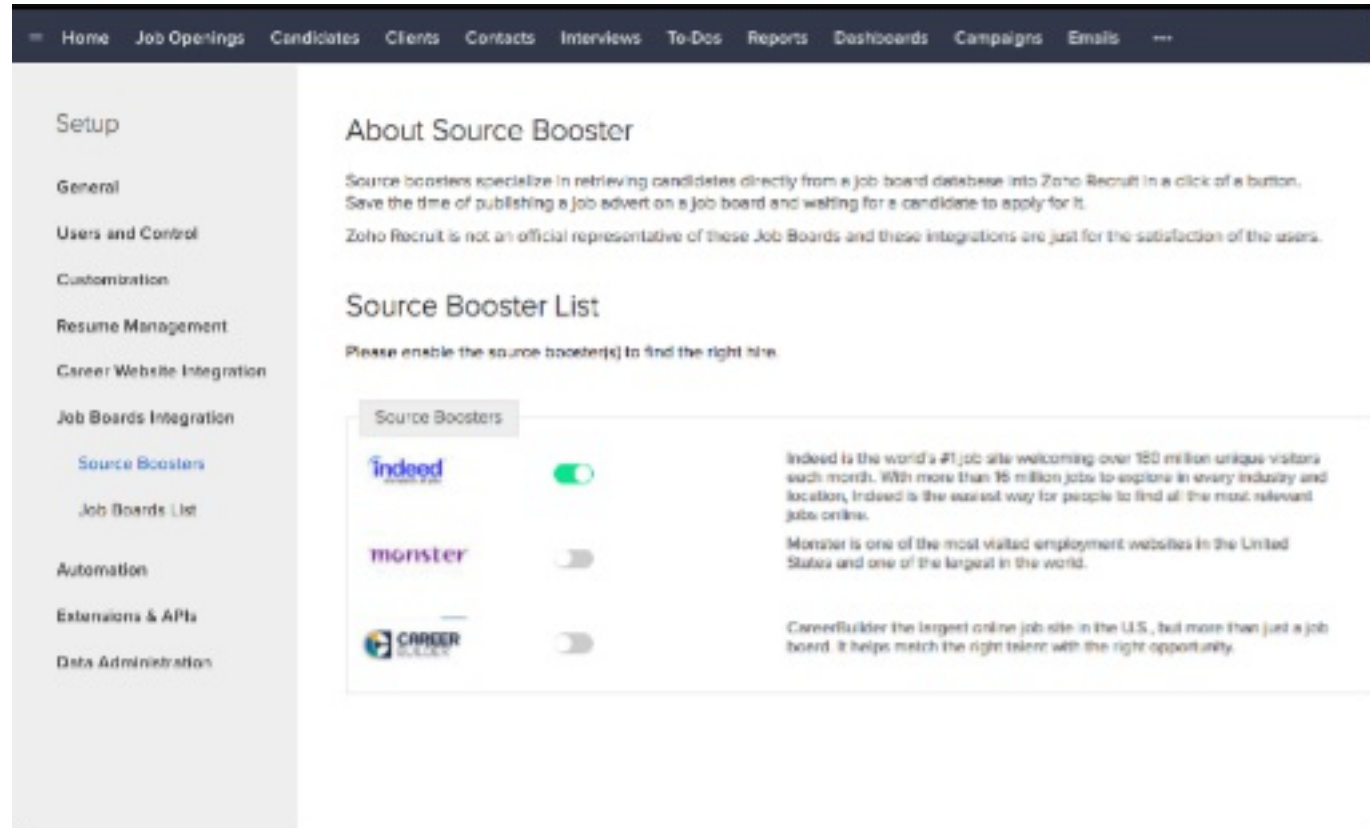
Home Job Openings Candidates Clients Contacts Interviews To-Dos Reports Dashboards Campaigns Emails ···

Setup

General

Users and Control

Customization

Resume Management

Career Website Integration

Job Boards Integration

Source Boosters

Job Boards List

Automation

Extensions & APIs

Data Administration

About Source Booster

Source boosters specialize in retrieving candidates directly from a job board database into Zoho Recruit in a click of a button. Save the time of publishing a job advert on a job board and waiting for a candidate to apply for it.

Zoho Recruit is not an official representative of these Job Boards and these integrations are just for the satisfaction of the users.

Source Booster List

Please enable the source booster(s) to find the right hire.

Source Boosters

indeed

Indeed is the world's #1 job site welcoming over 180 million unique visitors each month. With more than 16 million jobs to explore in every industry and location, Indeed is the easiest way for people to find all the most relevant jobs online.

monster

Monster is one of the most visited employment websites in the United States and one of the largest in the world.

CAREER BUILDER

CareerBuilder the largest online job site in the U.S., but more than just a job board. It helps match the right talent with the right opportunity.